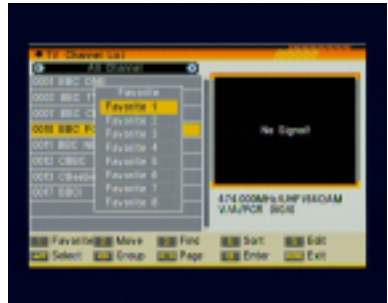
TV Channel List
All Channel
0001 BBC ONE
0002 BBC T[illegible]
0003 BBC C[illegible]
0008 BBC FO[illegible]
0001 BBC NE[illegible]
0012 CBBC
0013 CBeebe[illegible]
0007 BBCi
Favorite
Favorite 1
Favorite 2
Favorite 3
Favorite 4
Favorite 5
Favorite 6
Favorite 7
Favorite 8
No Signal!
474.000MHz/UHF/64QAM
V/A/PCR 0/0/0
Favorite
Move
Find
Sort
Edit
Select
Group
Page
Enter
Exit